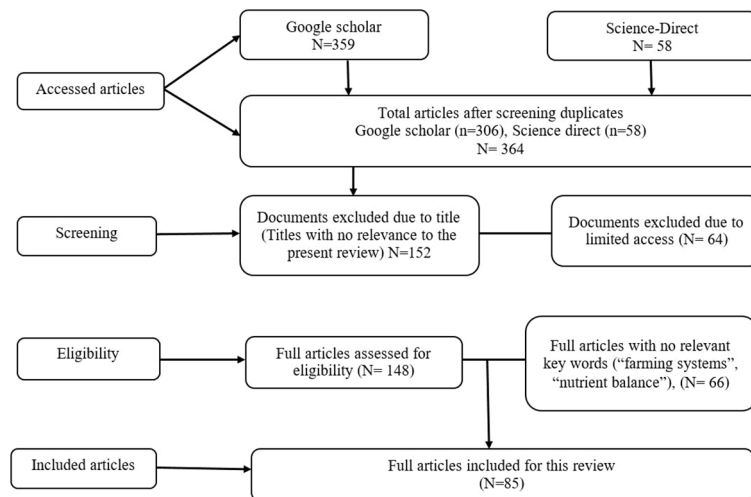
Google scholar
N=359

Science-Direct
N= 58

Accessed articles

Total articles after screening duplicates
Google scholar (n=306), Science direct (n=58)
N= 364

Screening

Documents excluded due to title (Titles with no relevance to the present review) N=152

Documents excluded due to limited access (N= 64)

Eligibility

Full articles assessed for eligibility (N= 148)

Full articles with no relevant key words (“farming systems”, “nutrient balance”), (N= 66)

Included articles

Full articles included for this review
(N=85)